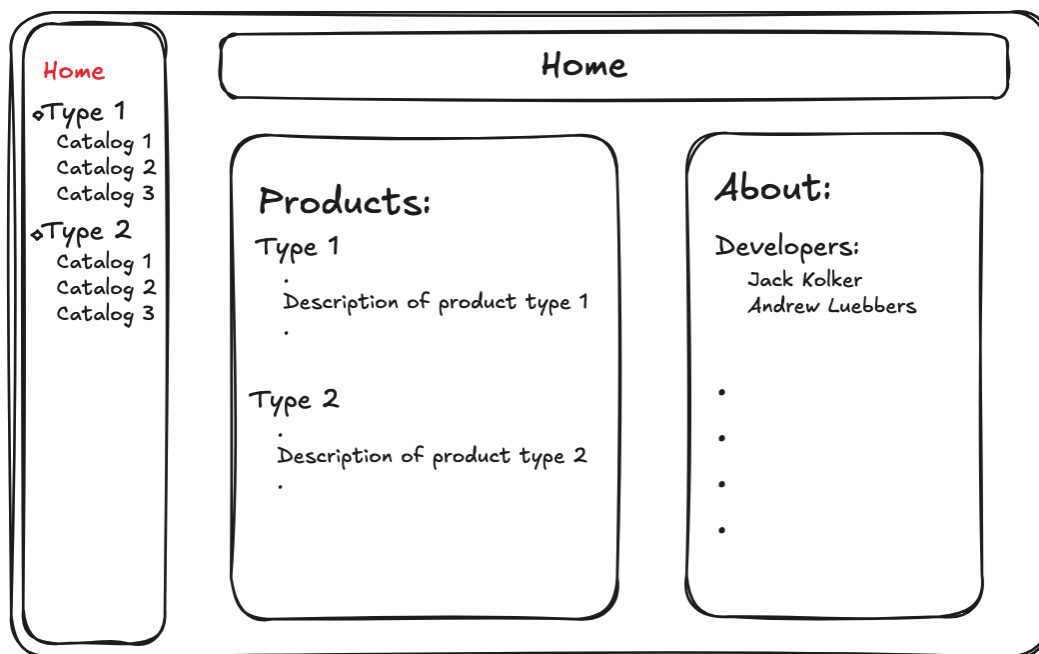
Home

Type 1
Catalog 1
Catalog 2
Catalog 3

Type 2
Catalog 1
Catalog 2
Catalog 3

Home

Products:

Type 1
.
Description of product type 1
.

Type 2
.
Description of product type 2
.

About:

Developers:
Jack Kolker
Andrew Luebbers

•
•
•
•